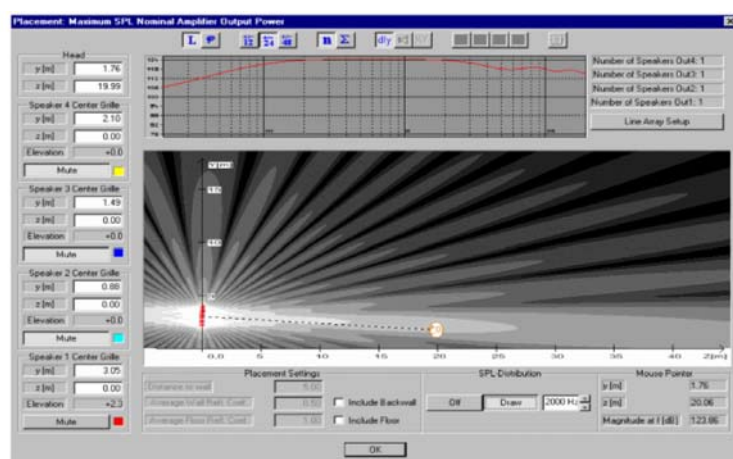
Placement: Maximum SPL Nominal Amplifier Output Power

Head
y [m] 1.76
z [m] 19.99

Speaker 4 Center Grille
y [m] 2.10
z [m] 0.00
Elevation +0.0
Mute

Speaker 3 Center Grille
y [m] 1.49
z [m] 0.00
Elevation +0.0
Mute

Speaker 2 Center Grille
y [m] 0.88
z [m] 0.00
Elevation +0.0
Mute

Speaker 1 Center Grille
y [m] 3.05
z [m] 0.00
Elevation +2.3
Mute

L
$\frac{1}{2}$ $\frac{1}{4}$ $\frac{1}{48}$
n Σ
d/y

Number of Speakers Out4: 1
Number of Speakers Out3: 1
Number of Speakers Out2: 1
Number of Speakers Out1: 1
Line Array Setup

y [m]
0.0 5 10 15 20 25 30 35 40 z [m]

Placement Settings
Distance to wall 5.00
Average Wall Refl. Coef. 0.50
Average Floor Refl. Coef. 1.00
Include Backwall
Include Floor

SPL Distribution
Off Draw 2000 Hz

Mouse Pointer
y [m] 1.76
z [m] 20.06
Magnitude at f [dB] 123.06

OK